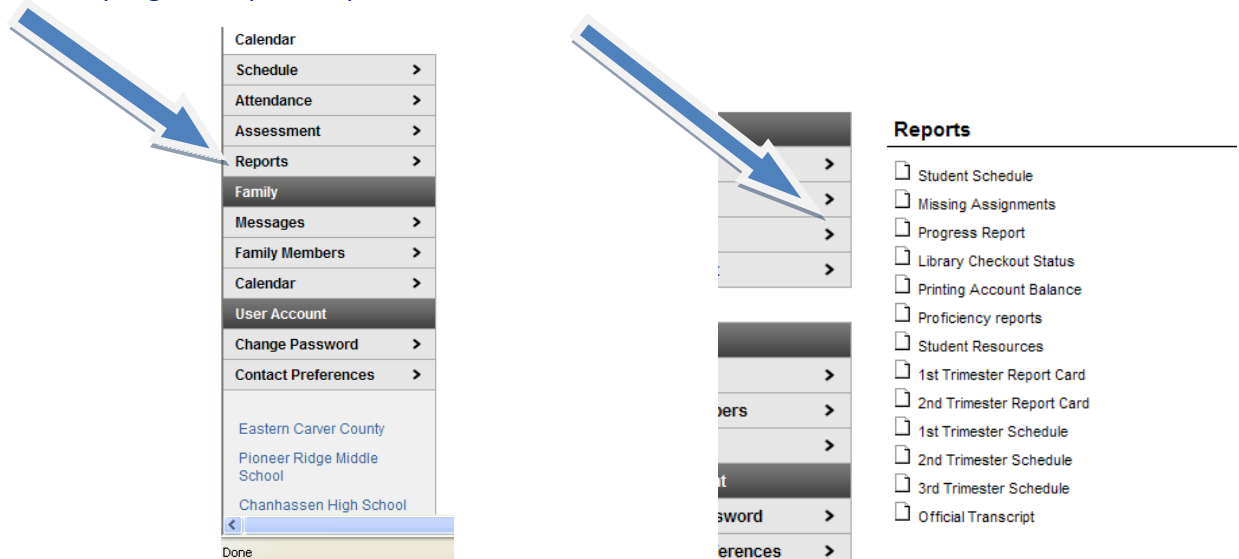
Calendar
Schedule >
Attendance >
Assessment >
Reports >
Family
Messages >
Family Members >
Calendar >
User Account
Change Password >
Contact Preferences >

Eastern Carver County
Pioneer Ridge Middle School
Chanhassen High School

Done

>
>
>
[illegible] >

>
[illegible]bers >
>
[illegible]t
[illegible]sword >
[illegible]erences >

Reports

Student Schedule
Missing Assignments
Progress Report
Library Checkout Status
Printing Account Balance
Proficiency reports
Student Resources
1st Trimester Report Card
2nd Trimester Report Card
1st Trimester Schedule
2nd Trimester Schedule
3rd Trimester Schedule
Official Transcript